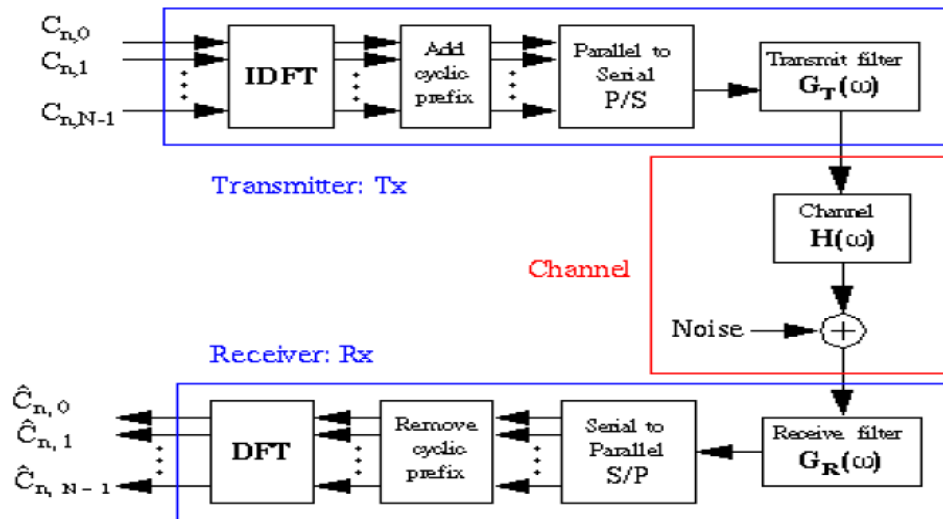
$C_{n,0}$
$C_{n,1}$
$C_{n,N-1}$
IDFT
Add cyclic prefix
Parallel to Serial P/S
Transmit filter $G_T(\omega)$
Transmitter: Tx
Channel $H(\omega)$
Channel
Noise
Receiver: Rx
$\hat{C}_{n,0}$
$\hat{C}_{n,1}$
$\hat{C}_{n,N-1}$
DFT
Remove cyclic prefix
Serial to Parallel S/P
Receive filter $G_R(\omega)$